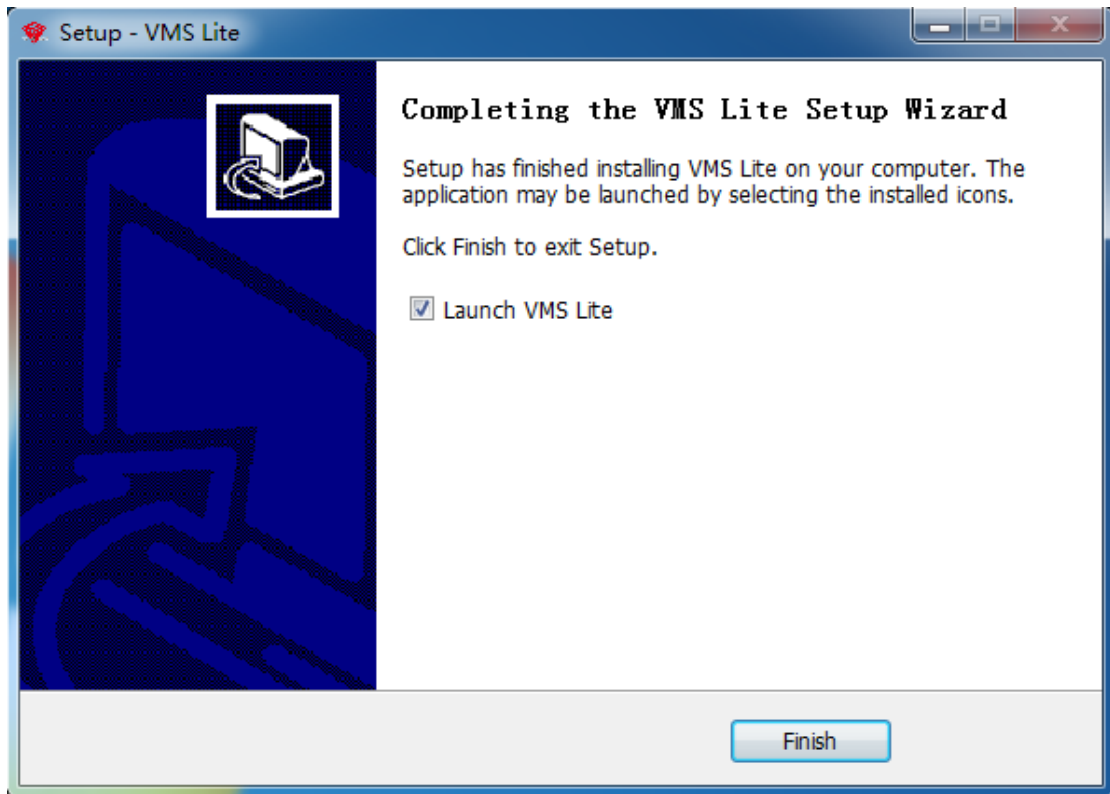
Setup - VMS Lite

Completing the VMS Lite Setup Wizard

Setup has finished installing VMS Lite on your computer. The application may be launched by selecting the installed icons.

Click Finish to exit Setup.

Launch VMS Lite

Finish